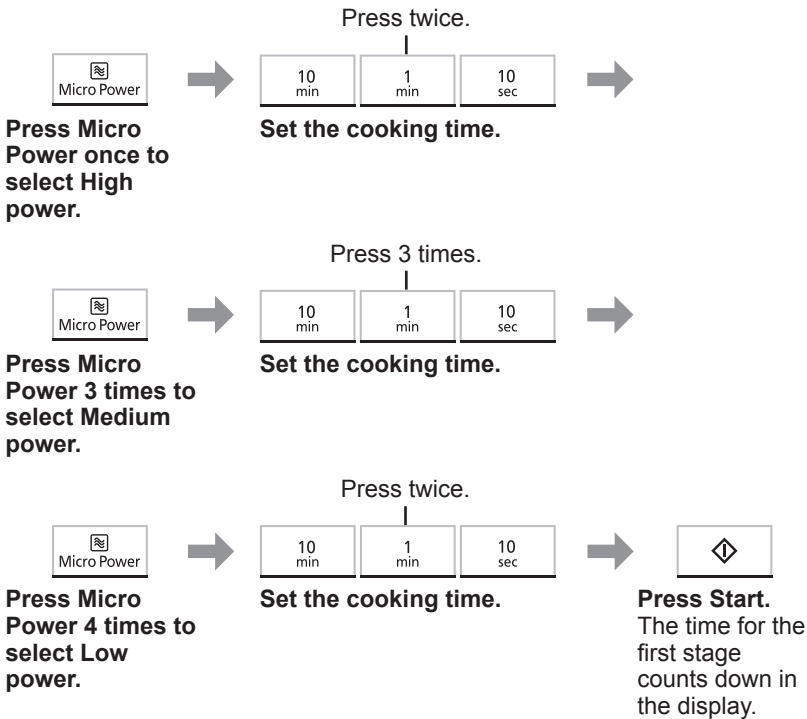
Press twice.

Micro Power

10 min | 1 min | 10 sec

**Press Micro Power once to select High power.**

**Set the cooking time.**

Press 3 times.

Micro Power

10 min | 1 min | 10 sec

**Press Micro Power 3 times to select Medium power.**

**Set the cooking time.**

Press twice.

Micro Power

10 min | 1 min | 10 sec

**Press Micro Power 4 times to select Low power.**

**Set the cooking time.**

**Press Start.** The time for the first stage counts down in the display.